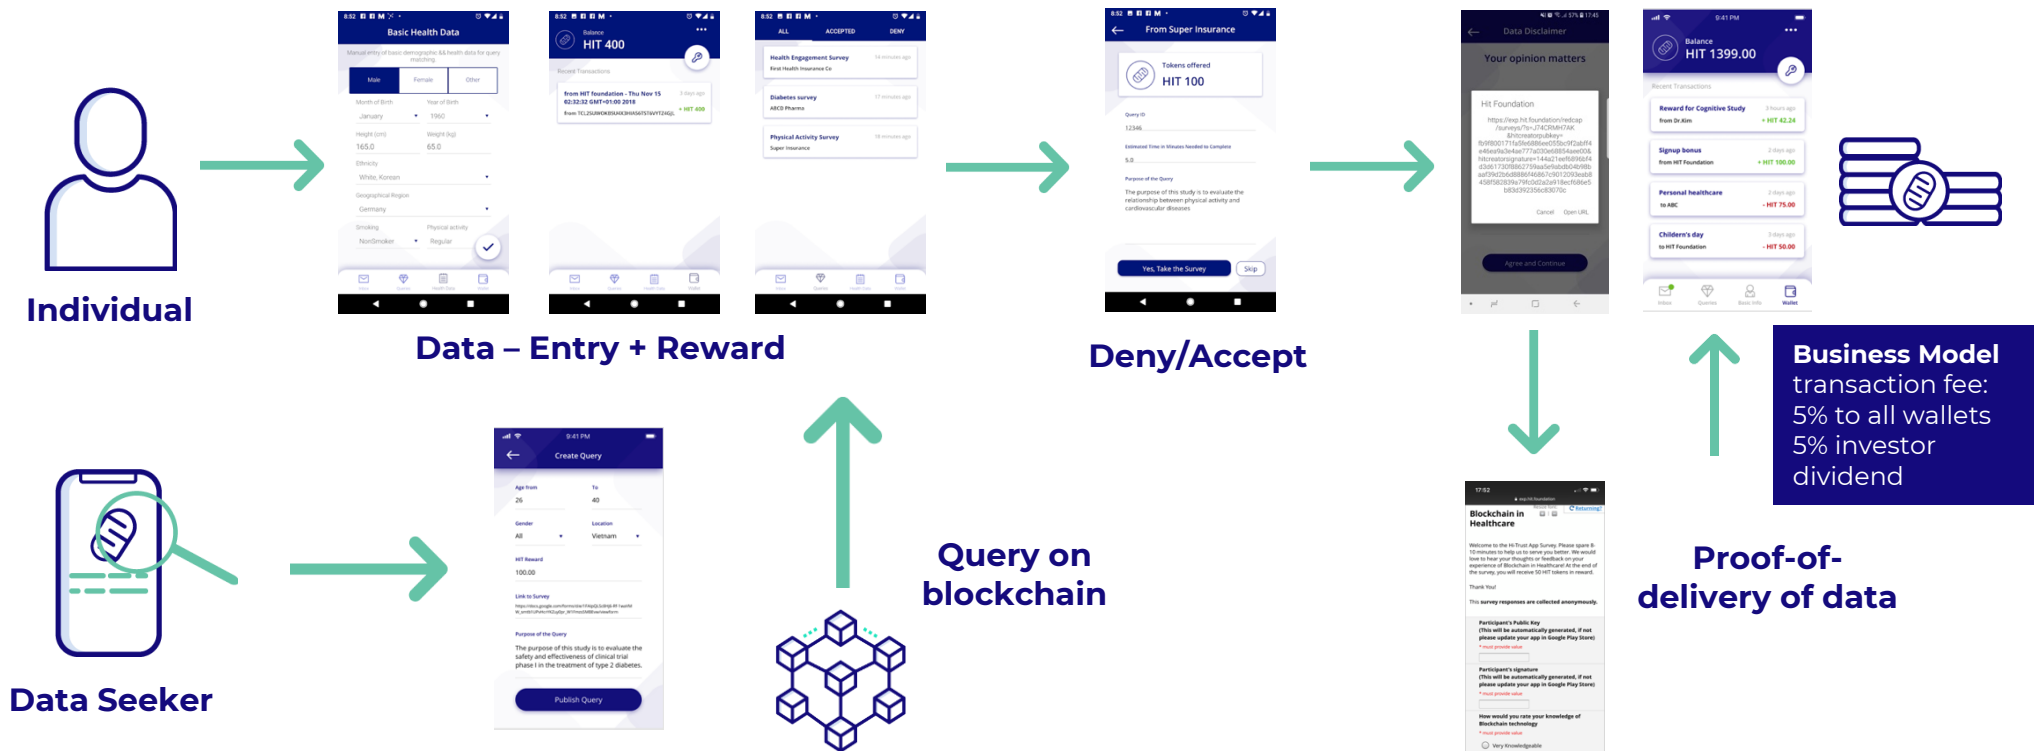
Individual

Basic Health Data

Manual entry of basic demographic && health data for query matching

Male | Female | Other

Month of Birth
January

Year of Birth
1960

Height (cm)
165.0

Weight (kg)
65.0

Ethnicity
White, Korean

Geographical Region
Germany

Smoking
NonSmoker

Physical activity
Regular

Balance
HIT 400

Recent Transactions

from HIT foundation - Thu Nov 15 02:32:32 GMT+01:00 2018
+ HIT 400

ALL | ACCEPTED | DENY

Health Engagement Survey
First Health Insurance Co

Diabetes survey
ABCD Pharma

Physical Activity Survey
Super Insurance

Data – Entry + Reward

From Super Insurance

Tokens offered
HIT 100

Query ID
12346

Estimated Time in Minutes Needed to Complete
5.0

Purpose of the Query
The purpose of this study is to evaluate the relationship between physical activity and cardiovascular diseases

Yes, Take the Survey
Skip

Deny/Accept

Data Disclaimer

Your opinion matters

Hit Foundation

Cancel
Open URL

Agree and Continue

9:41 PM

Balance
HIT 1399.00

Recent Transactions

Reward for Cognitive Study
from Dr.Kim
+ HIT 42.24

Signup bonus
from HIT Foundation
+ HIT 100.00

Personal healthcare
to ABC
- HIT 75.00

Children's day
to HIT Foundation
- HIT 50.00

Inbox
Queries
Basic Info
Wallet

Business Model
transaction fee:
5% to all wallets
5% investor dividend

Data Seeker

9:41 PM

Create Query

Age from
26

To
40

Gender
All

Location
Vietnam

HIT Reward
100.00

Link to Survey

Purpose of the Query
The purpose of this study is to evaluate the safety and effectiveness of clinical trial phase I in the treatment of type 2 diabetes.

Publish Query

Query on blockchain

Blockchain in Healthcare

Welcome to the Hi-Trust App Survey. Please spare 8-10 minutes to help us to serve you better. We would love to hear your thoughts or feedback on your experience of Blockchain in Healthcare! At the end of the survey, you will receive 50 HIT tokens in reward.

Thank You!

This survey responses are collected anonymously.

Participant's Public Key
(This will be automatically generated, if not please update your app in Google Play Store)

Participant's signature
(This will be automatically generated, if not please update your app in Google Play Store)

How would you rate your knowledge of Blockchain technology

Very Knowledgeable

Proof-of-delivery of data